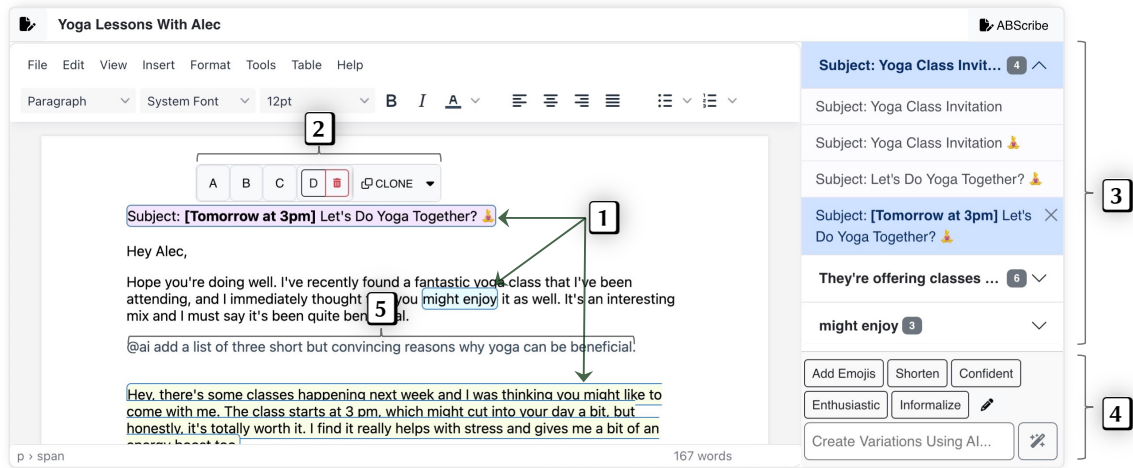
Yoga Lessons With Alec

ABScribe

File Edit View Insert Format Tools Table Help

Paragraph System Font 12pt B I A

2

A B C D CLONE

Subject: [Tomorrow at 3pm] Let's Do Yoga Together? 🧘

1

Hey Alec,

Hope you're doing well. I've recently found a fantastic yoga class that I've been attending, and I immediately thought of you you might enjoy it as well. It's an interesting mix and I must say it's been quite beneficial.

5

@ai add a list of three short but convincing reasons why yoga can be beneficial.

Hey, there's some classes happening next week and I was thinking you might like to come with me. The class starts at 3 pm, which might cut into your day a bit, but honestly, it's totally worth it. I find it really helps with stress and gives me a bit of an energy boost too.

p › span

167 words

Subject: Yoga Class Invit... 4

Subject: Yoga Class Invitation

Subject: Yoga Class Invitation 🧘

Subject: Let's Do Yoga Together? 🧘

Subject: [Tomorrow at 3pm] Let's Do Yoga Together? 🧘

They're offering classes ... 6

might enjoy 3

3

Add Emojis Shorten Confident

Enthusiastic Informalize

Create Variations Using AI...

4